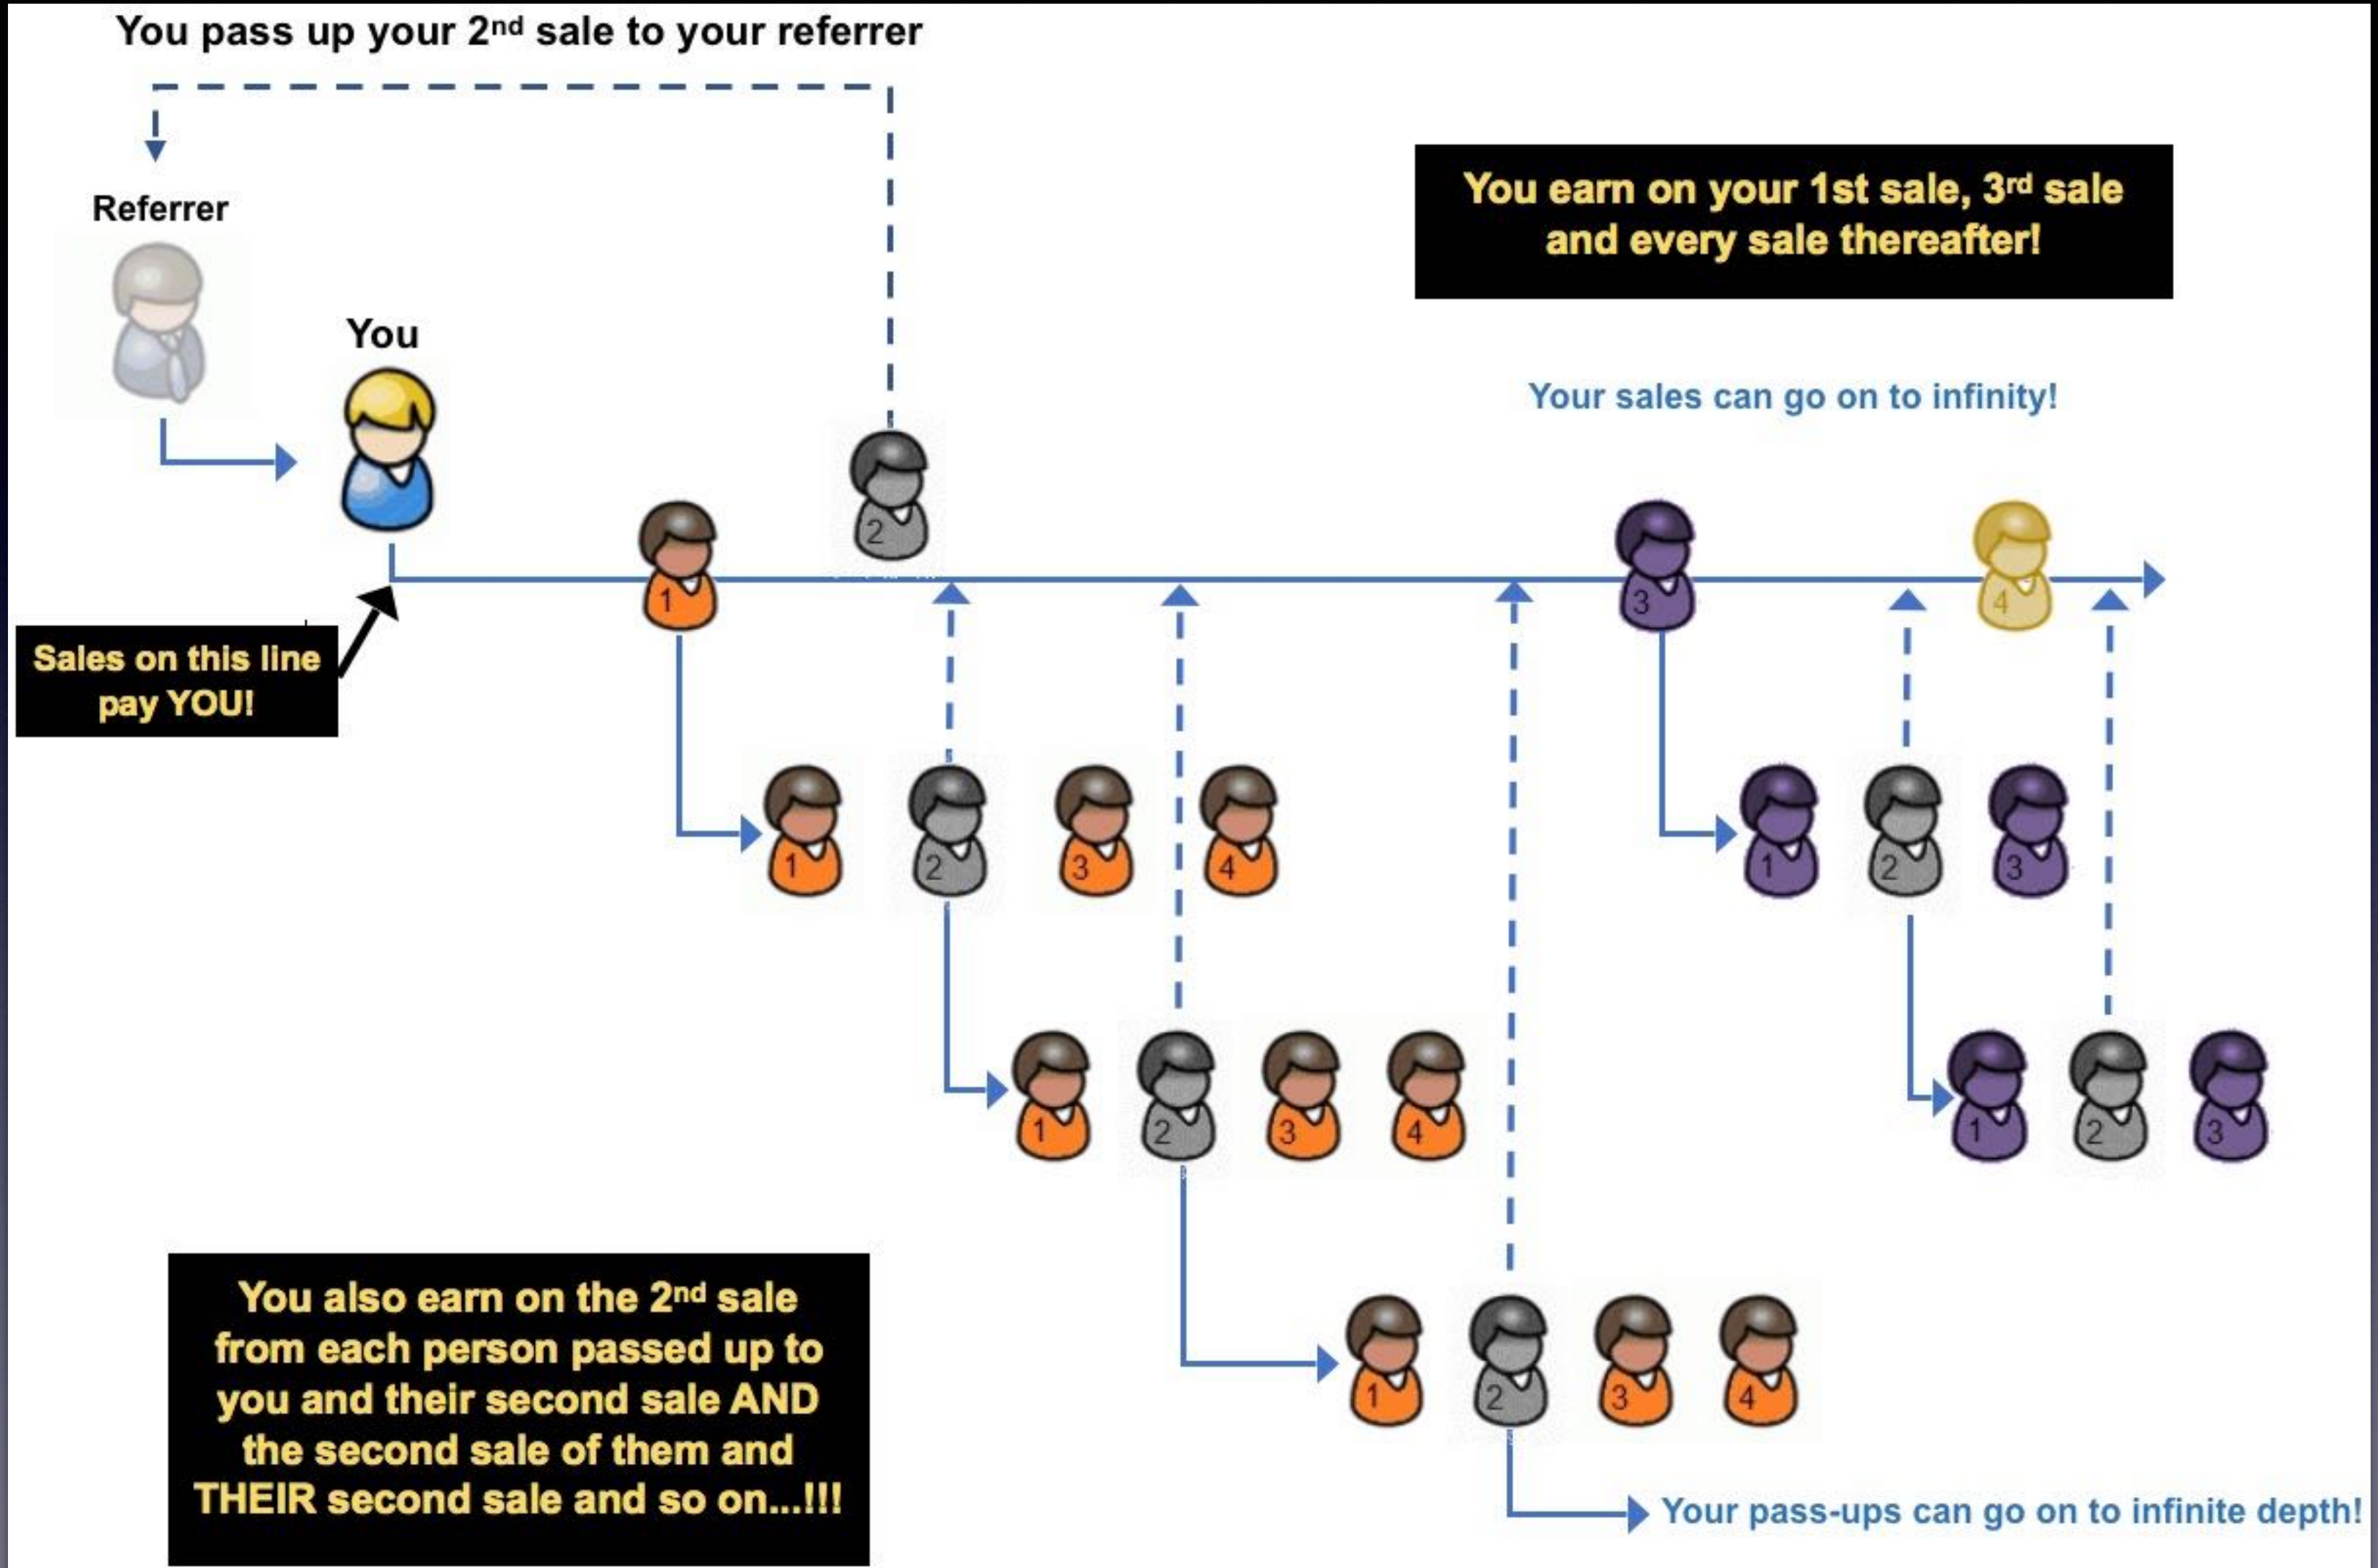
You pass up your 2$^{nd}$ sale to your referrer

Referrer

You

You earn on your 1st sale, 3$^{rd}$ sale and every sale thereafter!

Your sales can go on to infinity!

Sales on this line pay YOU!

1 2 3 4

1 2 3 4

1 2 3

1 2 3 4

1 2 3

1 2 3 4

You also earn on the 2$^{nd}$ sale from each person passed up to you and their second sale AND the second sale of them and THEIR second sale and so on...!!!

Your pass-ups can go on to infinite depth!